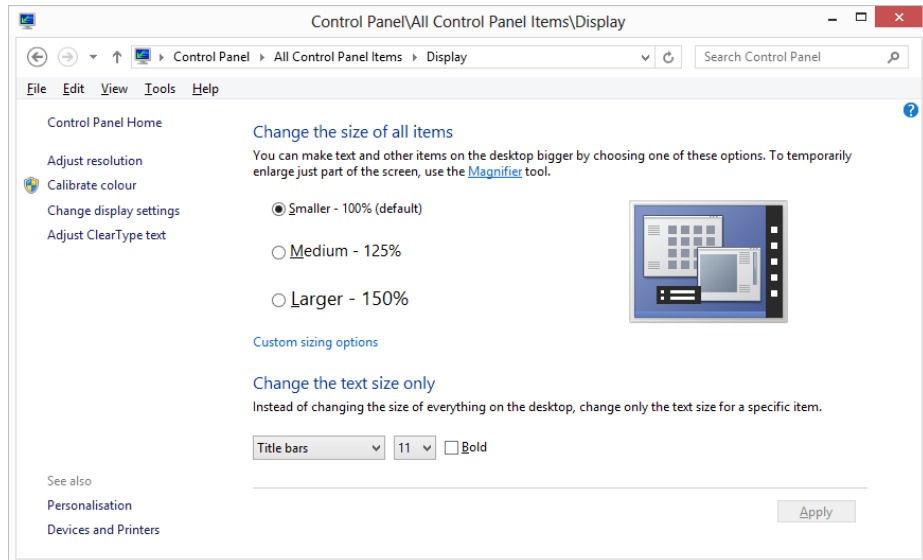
Control Panel\All Control Panel Items\Display

Control Panel ▸ All Control Panel Items ▸ Display

Search Control Panel

File Edit View Tools Help

Control Panel Home

Adjust resolution

Calibrate colour

Change display settings

Adjust ClearType text

See also

Personalisation

Devices and Printers

Change the size of all items

You can make text and other items on the desktop bigger by choosing one of these options. To temporarily enlarge just part of the screen, use the Magnifier tool.

Smaller - 100% (default)

Medium - 125%

Larger - 150%

Custom sizing options

Change the text size only

Instead of changing the size of everything on the desktop, change only the text size for a specific item.

Title bars

11

Bold

Apply